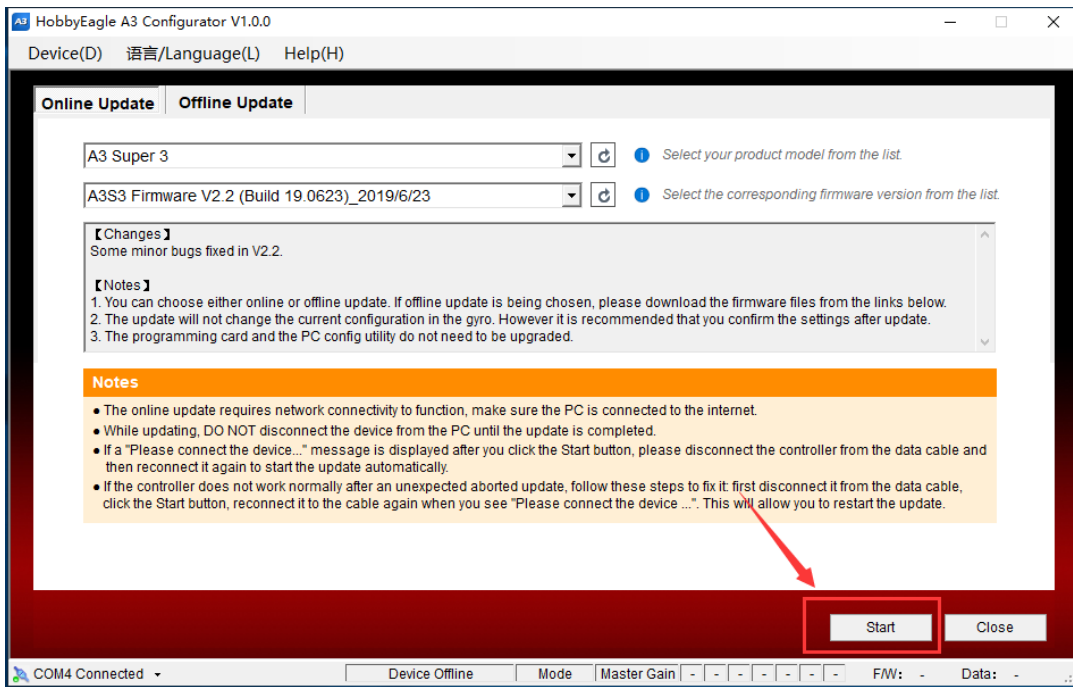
A3 HobbyEagle A3 Configurator V1.0.0

Device(D) 语言/Language(L) Help(H)

Online Update Offline Update

A3 Super 3

Select your product model from the list.

A3S3 Firmware V2.2 (Build 19.0623)_2019/6/23

Select the corresponding firmware version from the list.

【Changes】
Some minor bugs fixed in V2.2.

【Notes】
1. You can choose either online or offline update. If offline update is being chosen, please download the firmware files from the links below.
2. The update will not change the current configuration in the gyro. However it is recommended that you confirm the settings after update.
3. The programming card and the PC config utility do not need to be upgraded.

Notes

• The online update requires network connectivity to function, make sure the PC is connected to the internet.
• While updating, DO NOT disconnect the device from the PC until the update is completed.
• If a "Please connect the device..." message is displayed after you click the Start button, please disconnect the controller from the data cable and then reconnect it again to start the update automatically.
• If the controller does not work normally after an unexpected aborted update, follow these steps to fix it: first disconnect it from the data cable, click the Start button, reconnect it to the cable again when you see "Please connect the device ...". This will allow you to restart the update.

Start Close

COM4 Connected | Device Offline | Mode | Master Gain | - | - | - | - | - | - | - | F/W: - | Data: -